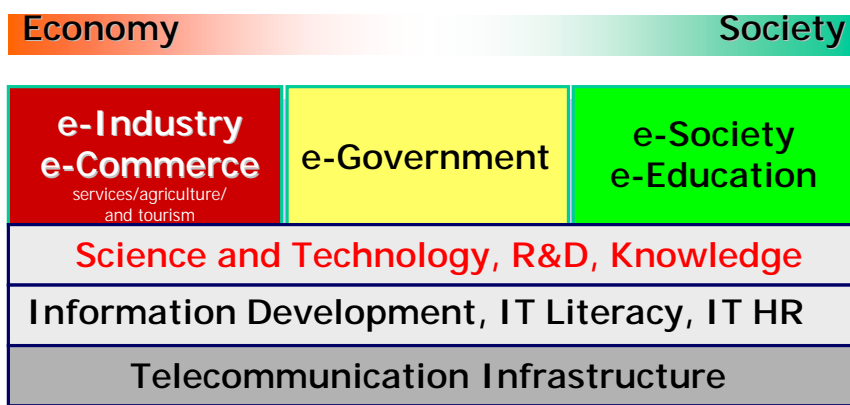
Economy Society

e-Industry
e-Commerce
services/agriculture/ and tourism

e-Government

e-Society
e-Education

Science and Technology, R&D, Knowledge

Information Development, IT Literacy, IT HR

Telecommunication Infrastructure